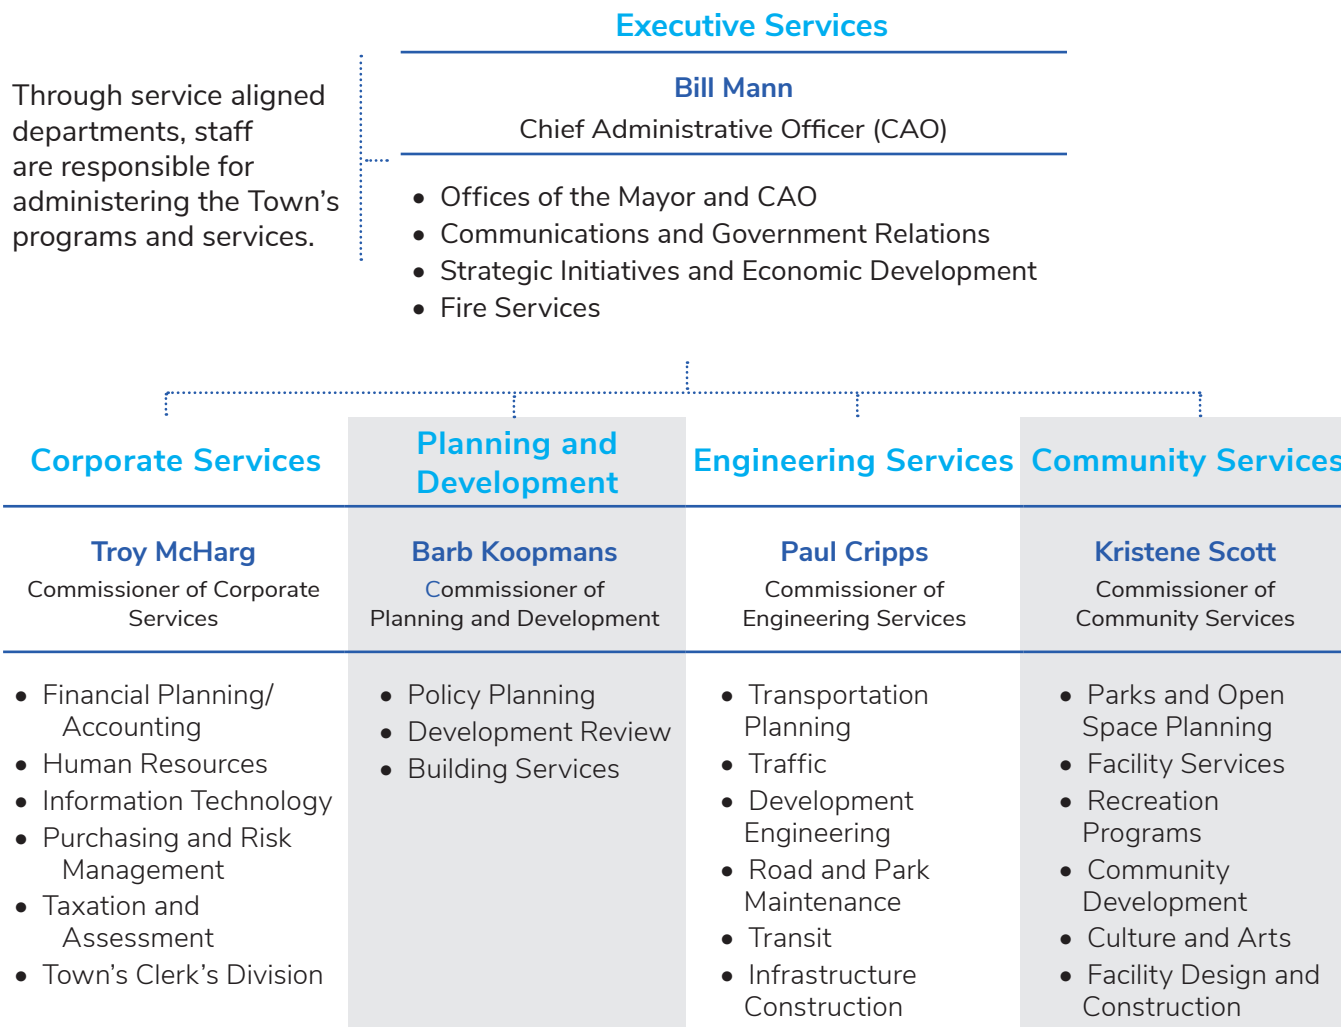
Executive Services

Through service aligned departments, staff are responsible for administering the Town's programs and services.

Bill Mann
Chief Administrative Officer (CAO)

- Offices of the Mayor and CAO
- Communications and Government Relations
- Strategic Initiatives and Economic Development
- Fire Services

Corporate Services

Troy McHarg
Commissioner of Corporate Services

- Financial Planning/ Accounting
- Human Resources
- Information Technology
- Purchasing and Risk Management
- Taxation and Assessment
- Town's Clerk's Division

Planning and Development

Barb Koopmans
Commissioner of Planning and Development

- Policy Planning
- Development Review
- Building Services

Engineering Services

Paul Cripps
Commissioner of Engineering Services

- Transportation Planning
- Traffic
- Development Engineering
- Road and Park Maintenance
- Transit
- Infrastructure Construction

Community Services

Kristene Scott
Commissioner of Community Services

- Parks and Open Space Planning
- Facility Services
- Recreation Programs
- Community Development
- Culture and Arts
- Facility Design and Construction